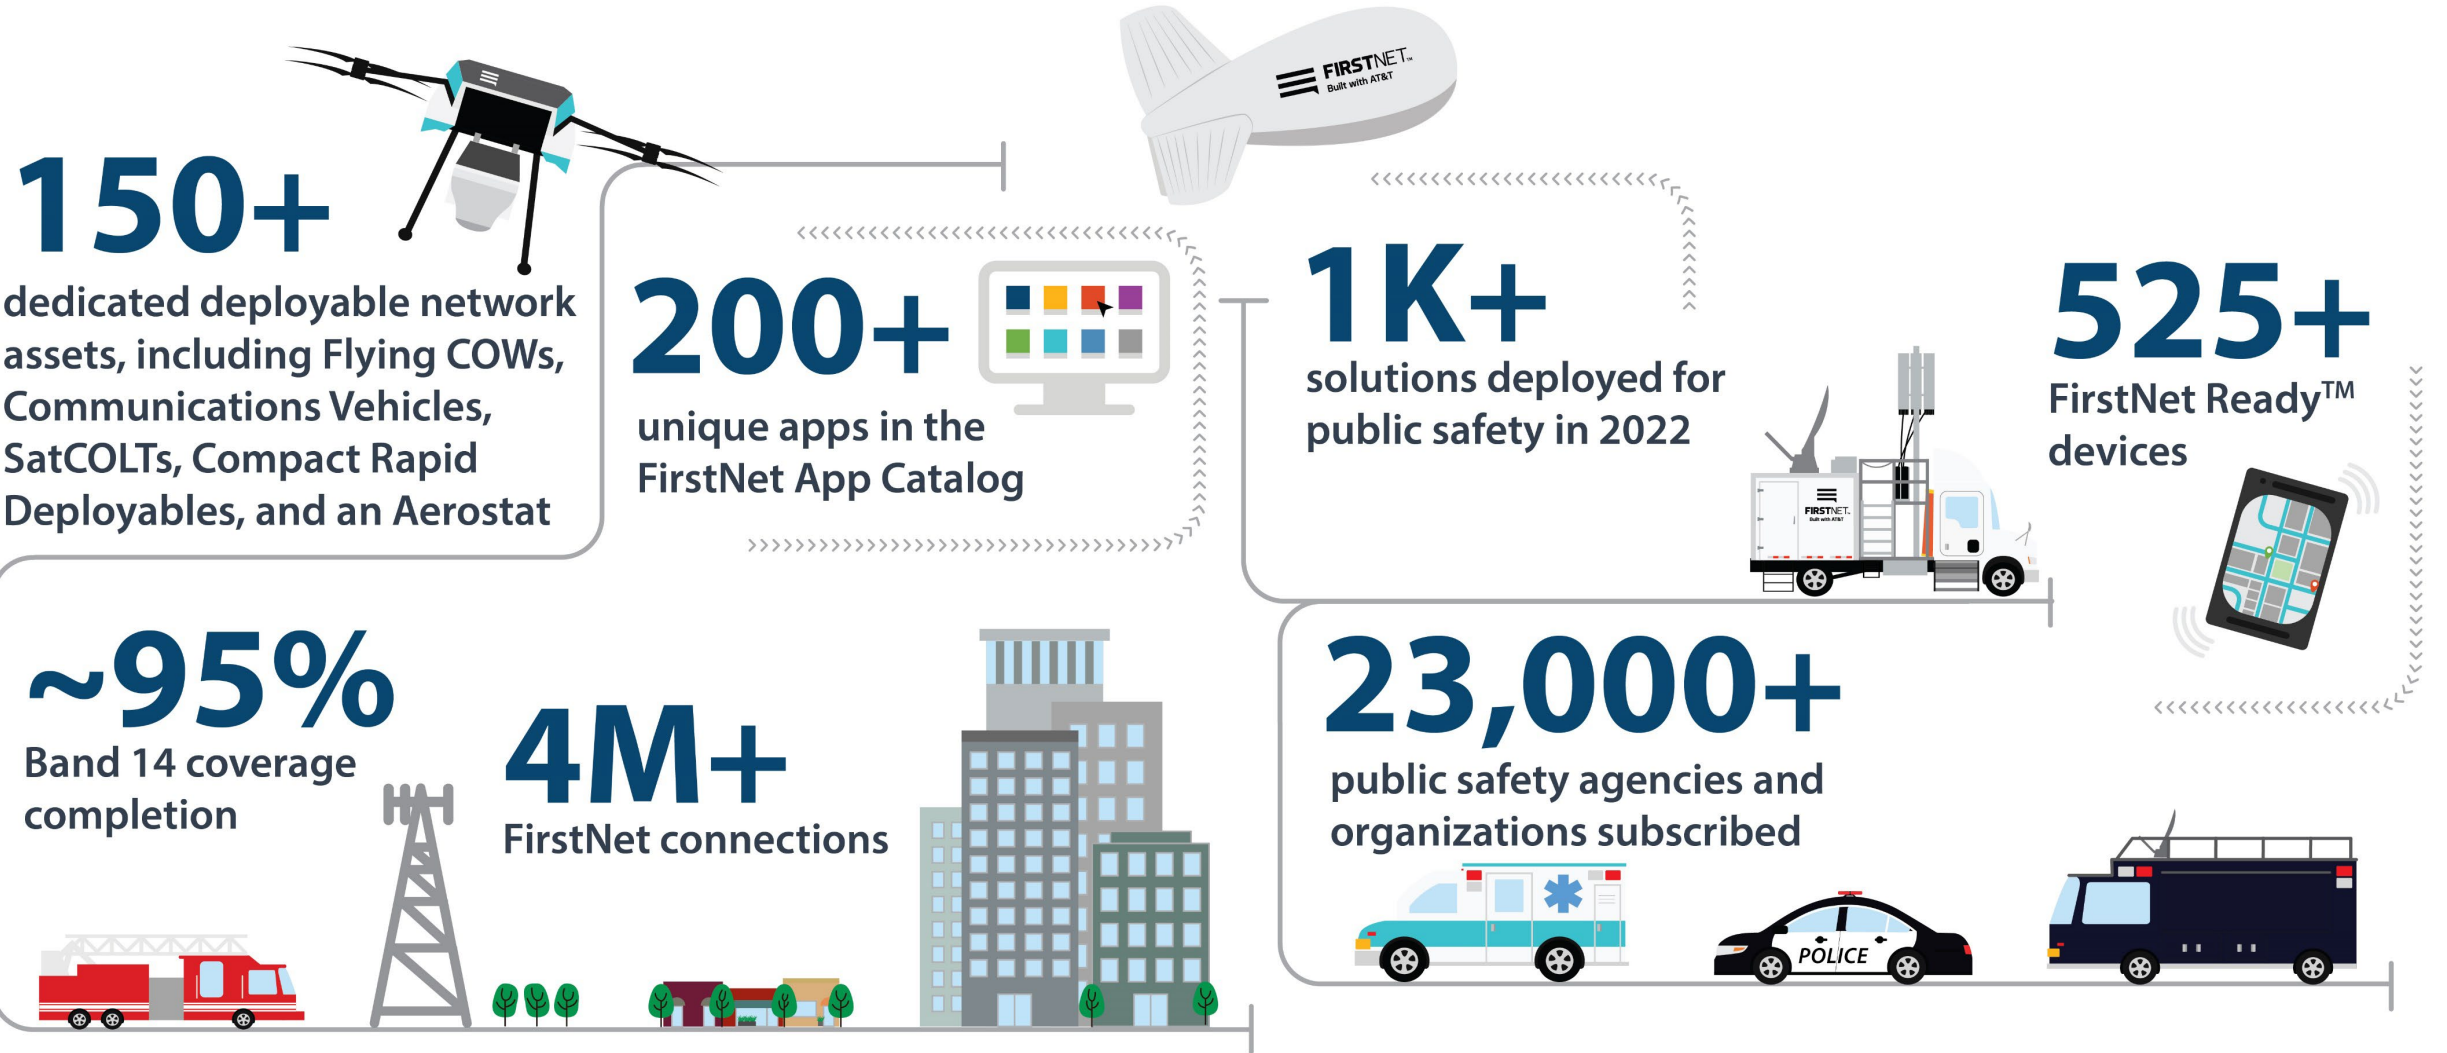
FIRSTNET. Built with AT&T

150+
dedicated deployable network assets, including Flying COWs, Communications Vehicles, SatCOLTs, Compact Rapid Deployables, and an Aerostat

200+
unique apps in the FirstNet App Catalog

1K+
solutions deployed for public safety in 2022

FIRSTNET. Built with AT&T

525+
FirstNet Ready™ devices

~95%
Band 14 coverage completion

4M+
FirstNet connections

23,000+
public safety agencies and organizations subscribed

POLICE